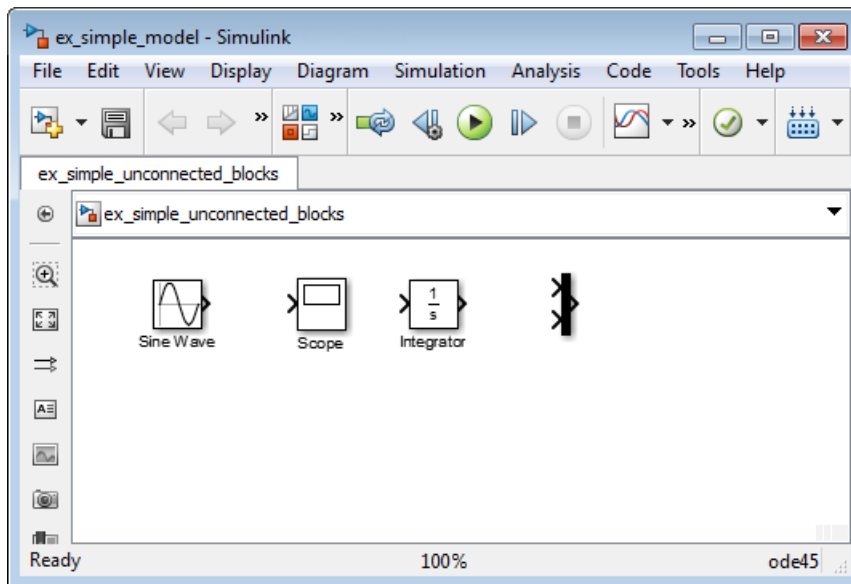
ex_simple_model - Simulink

File Edit View Display Diagram Simulation Analysis Code Tools Help

ex_simple_unconnected_blocks

ex_simple_unconnected_blocks

Sine Wave

Scope

$\frac{1}{s}$

Integrator

Ready 100% ode45